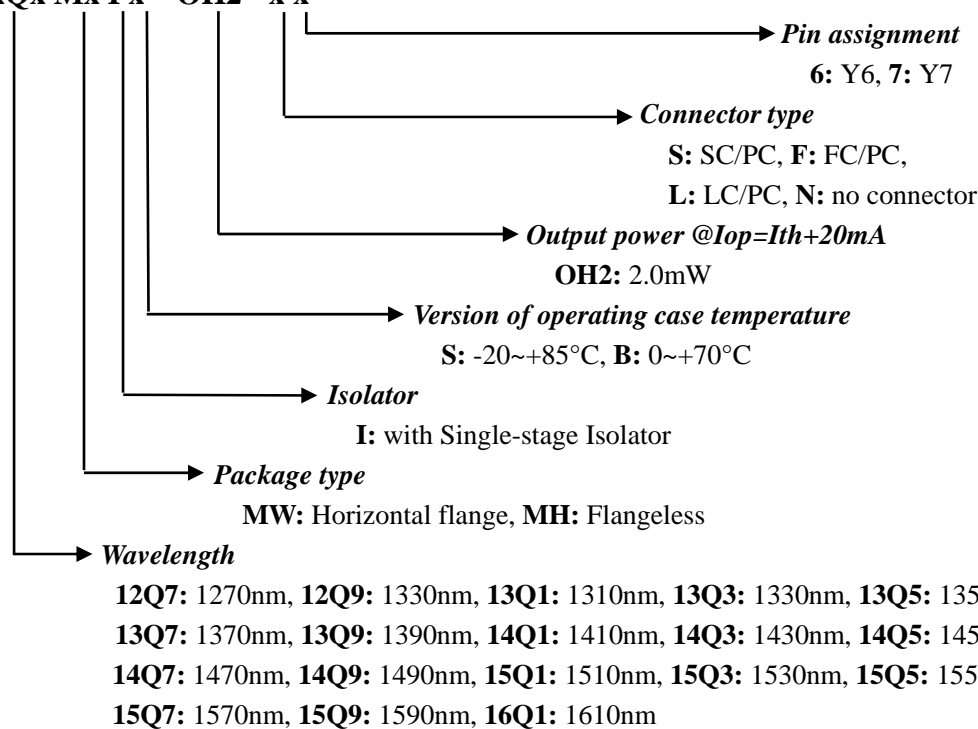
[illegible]Qx Mx I x – OH2 – x x

Pin assignment
6: Y6, 7: Y7

Connector type
S: SC/PC, F: FC/PC,
L: LC/PC, N: no connector

Output power @Iop=Ith+20mA
OH2: 2.0mW

Version of operating case temperature
S: -20~+85°C, B: 0~+70°C

Isolator
I: with Single-stage Isolator

Package type
MW: Horizontal flange, MH: Flangeless

Wavelength
12Q7: 1270nm, 12Q9: 1330nm, 13Q1: 1310nm, 13Q3: 1330nm, 13Q5: 135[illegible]
13Q7: 1370nm, 13Q9: 1390nm, 14Q1: 1410nm, 14Q3: 1430nm, 14Q5: 145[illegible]
14Q7: 1470nm, 14Q9: 1490nm, 15Q1: 1510nm, 15Q3: 1530nm, 15Q5: 155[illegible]
15Q7: 1570nm, 15Q9: 1590nm, 16Q1: 1610nm